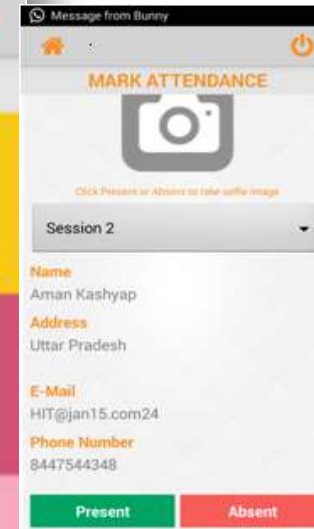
Message from Bunny

MARK ATTENDANCE

Click Present or Absent to take selfie image

Session 2

Name
Aman Kashyap

Address
Uttar Pradesh

E-Mail
HIT@jan15.com24

Phone Number
8447544348

Present

Absent